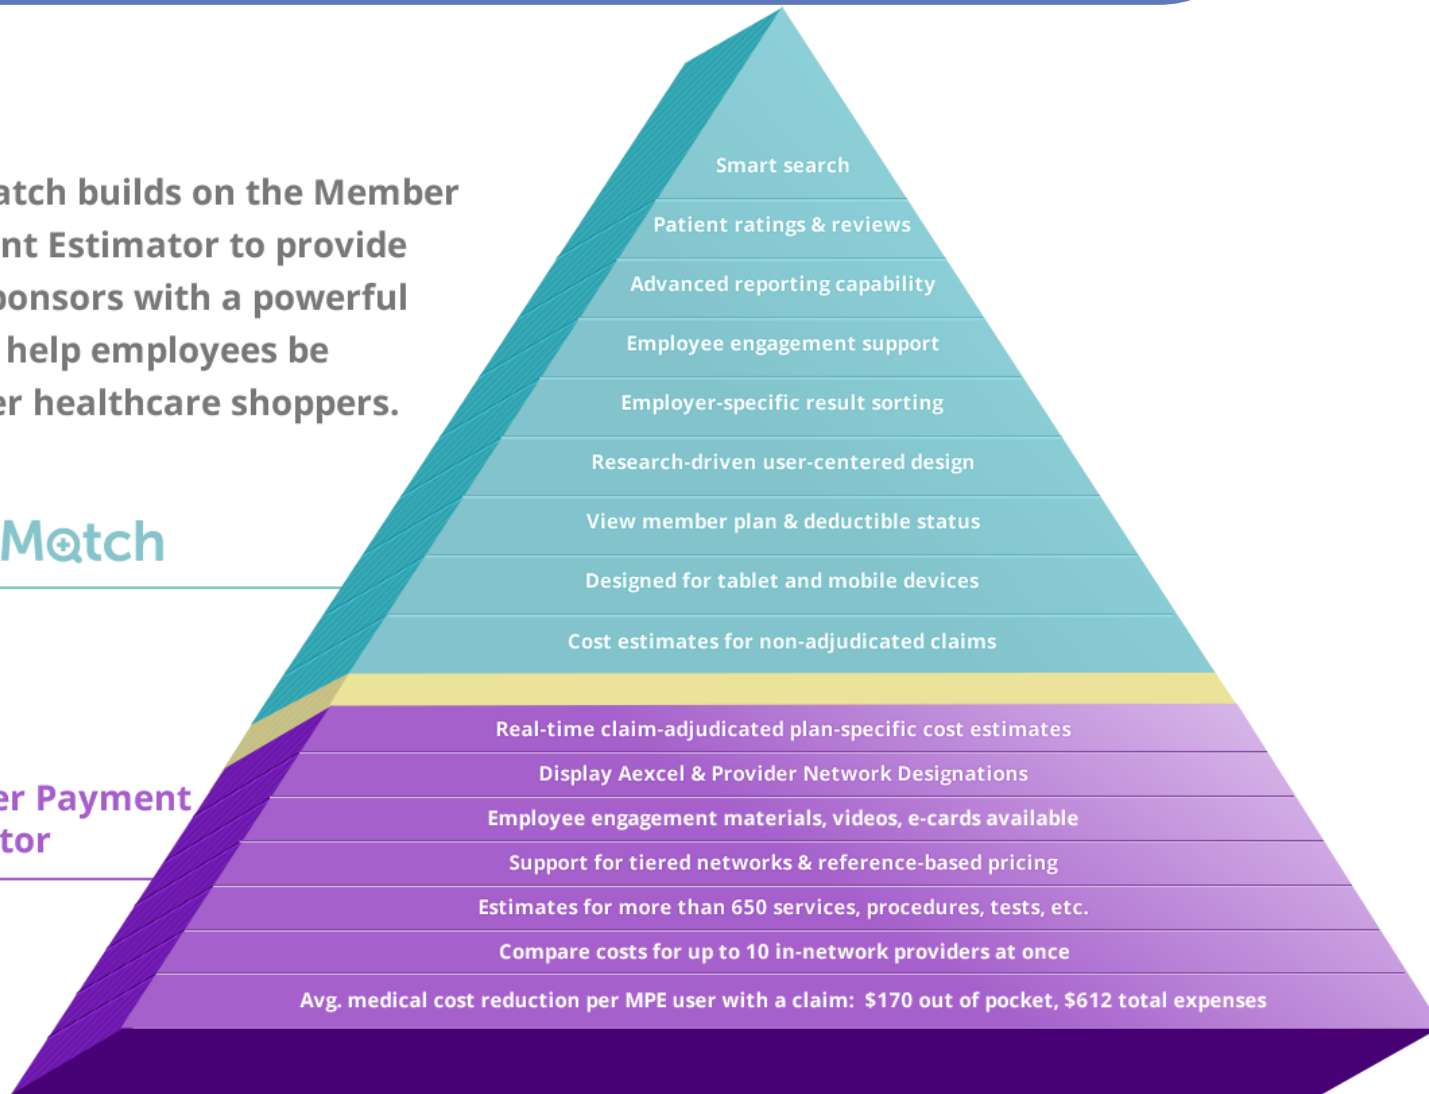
atch builds on the Member nt Estimator to provide ponsors with a powerful help employees be er healthcare shoppers.

Match

er Payment tor

Smart search

Patient ratings & reviews

Advanced reporting capability

Employee engagement support

Employer-specific result sorting

Research-driven user-centered design

View member plan & deductible status

Designed for tablet and mobile devices

Cost estimates for non-adjudicated claims

Real-time claim-adjudicated plan-specific cost estimates

Display Aexcel & Provider Network Designations

Employee engagement materials, videos, e-cards available

Support for tiered networks & reference-based pricing

Estimates for more than 650 services, procedures, tests, etc.

Compare costs for up to 10 in-network providers at once

Avg. medical cost reduction per MPE user with a claim: $170 out of pocket, $612 total expenses